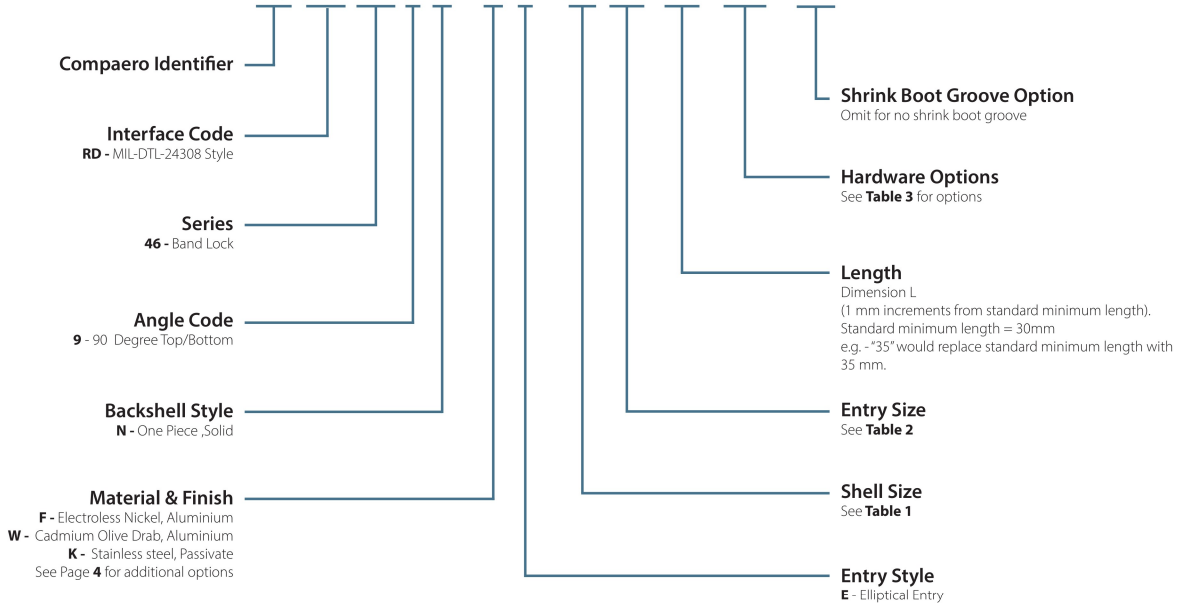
Compaero Identifier

Interface Code
RD - MIL-DTL-24308 Style

Series
46 - Band Lock

Angle Code
9 - 90 Degree Top/Bottom

Backshell Style
N - One Piece ,Solid

Material & Finish
F - Electroless Nickel, Aluminium
W - Cadmium Olive Drab, Aluminium
K - Stainless steel, Passivate
See Page 4 for additional options

Shrink Boot Groove Option
Omit for no shrink boot groove

Hardware Options
See Table 3 for options

Length
Dimension L
(1 mm increments from standard minimum length).
Standard minimum length = 30mm
e.g. - "35" would replace standard minimum length with 35 mm.

Entry Size
See Table 2

Shell Size
See Table 1

Entry Style
E - Elliptical Entry